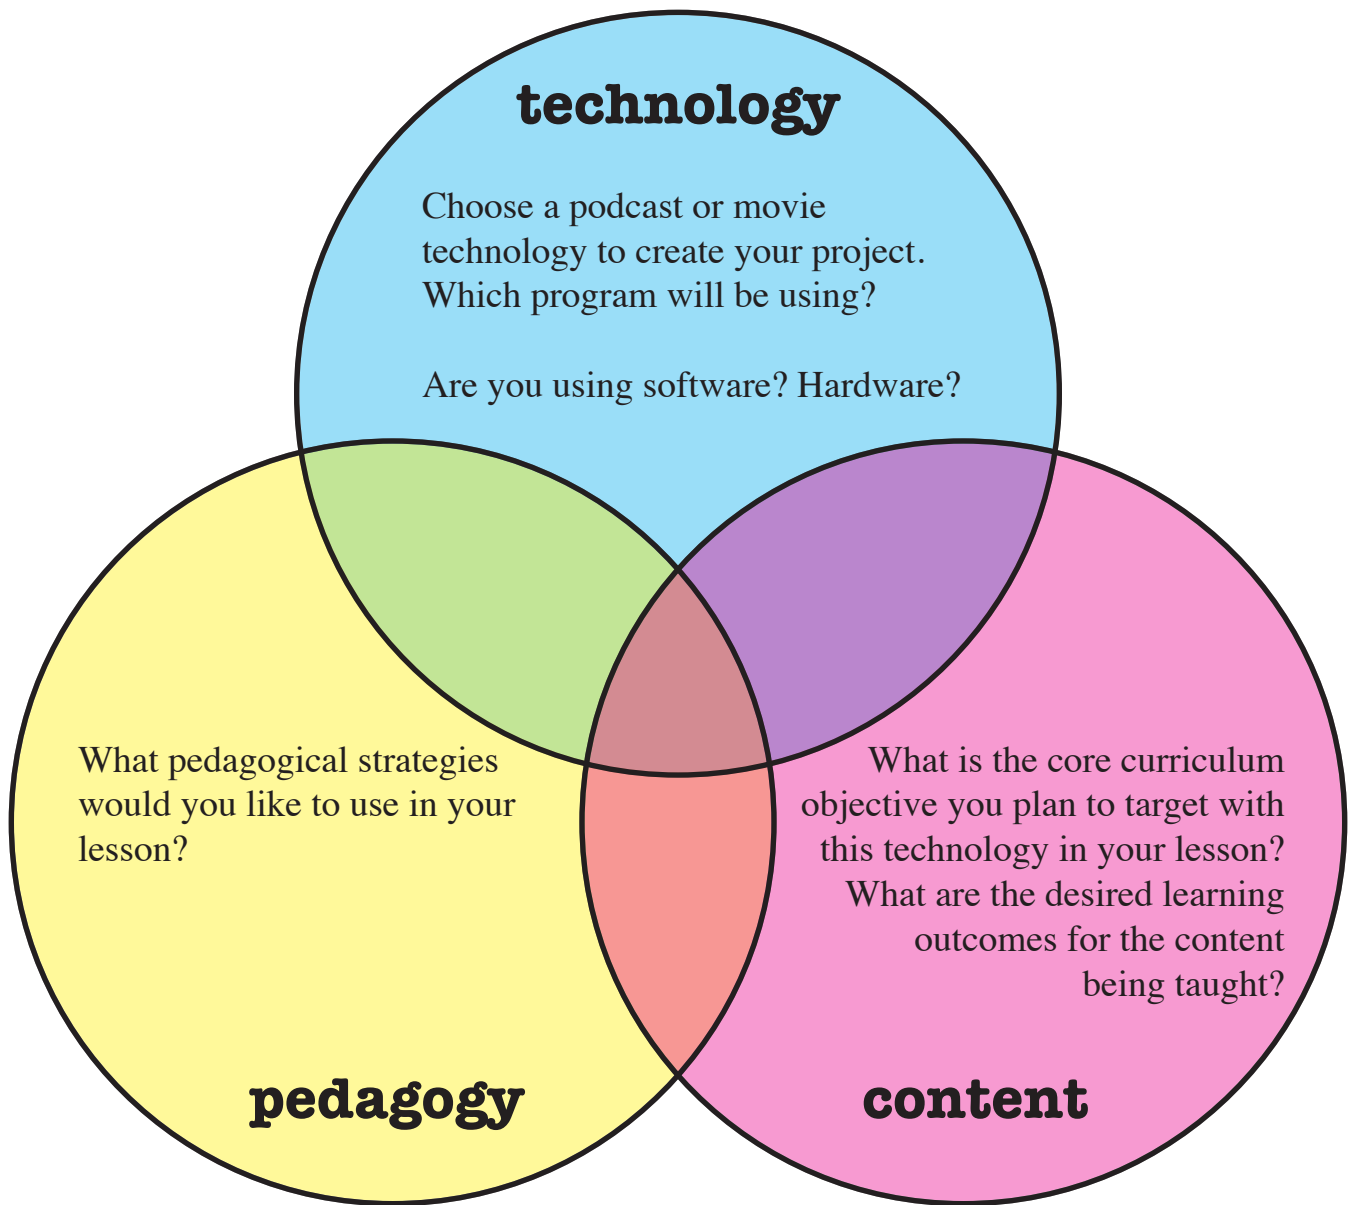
technology

Choose a podcast or movie technology to create your project. Which program will be using?

Are you using software? Hardware?

What pedagogical strategies would you like to use in your lesson?

What is the core curriculum objective you plan to target with this technology in your lesson? What are the desired learning outcomes for the content being taught?

pedagogy

content